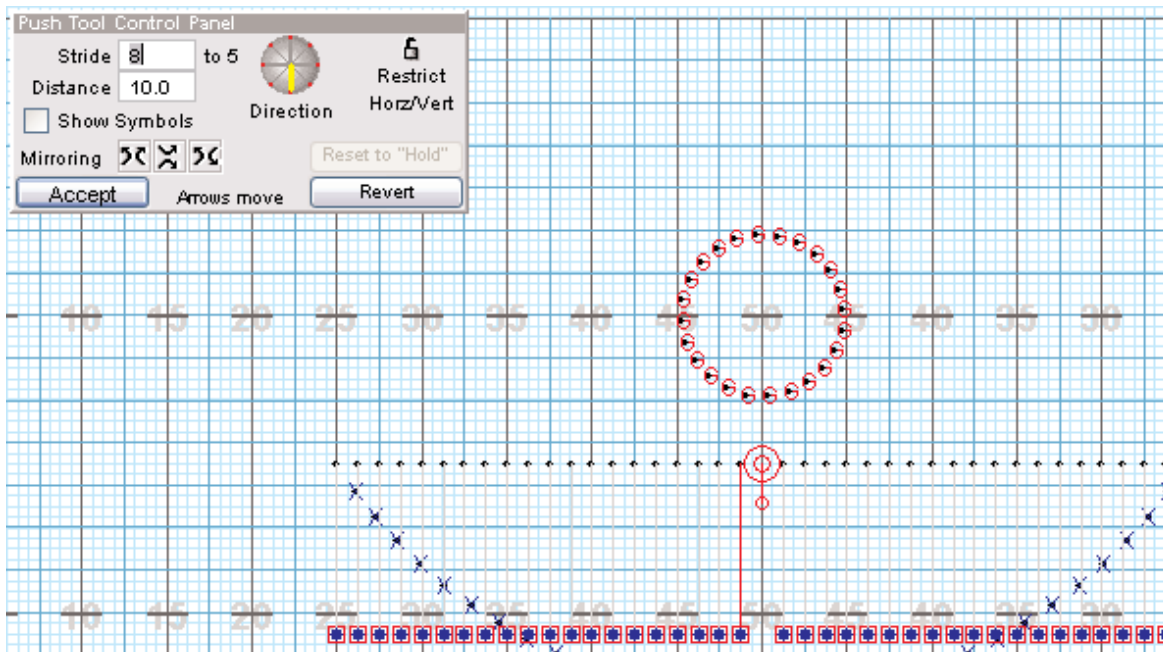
Push Tool Control Panel

Stride 8 to 5

Distance 10.0

Direction

Restrict Horz/Vert

Show Symbols

Mirroring

Reset to "Hold"

Accept

Arrows move

Revert

10 15 20 25 30 35 40 45 50 45 40 35 30

10 15 20 25 30 35 40 45 50 45 40 35 30